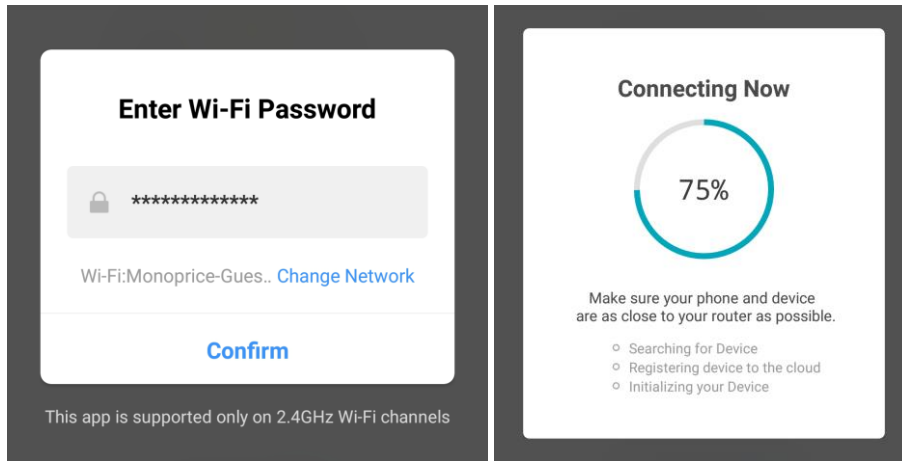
Enter Wi-Fi Password

*************

Wi-Fi:Monoprice-Gues.. Change Network

Confirm

This app is supported only on 2.4GHz Wi-Fi channels

Connecting Now

75%

Make sure your phone and device are as close to your router as possible.

Searching for Device
Registering device to the cloud
Initializing your Device